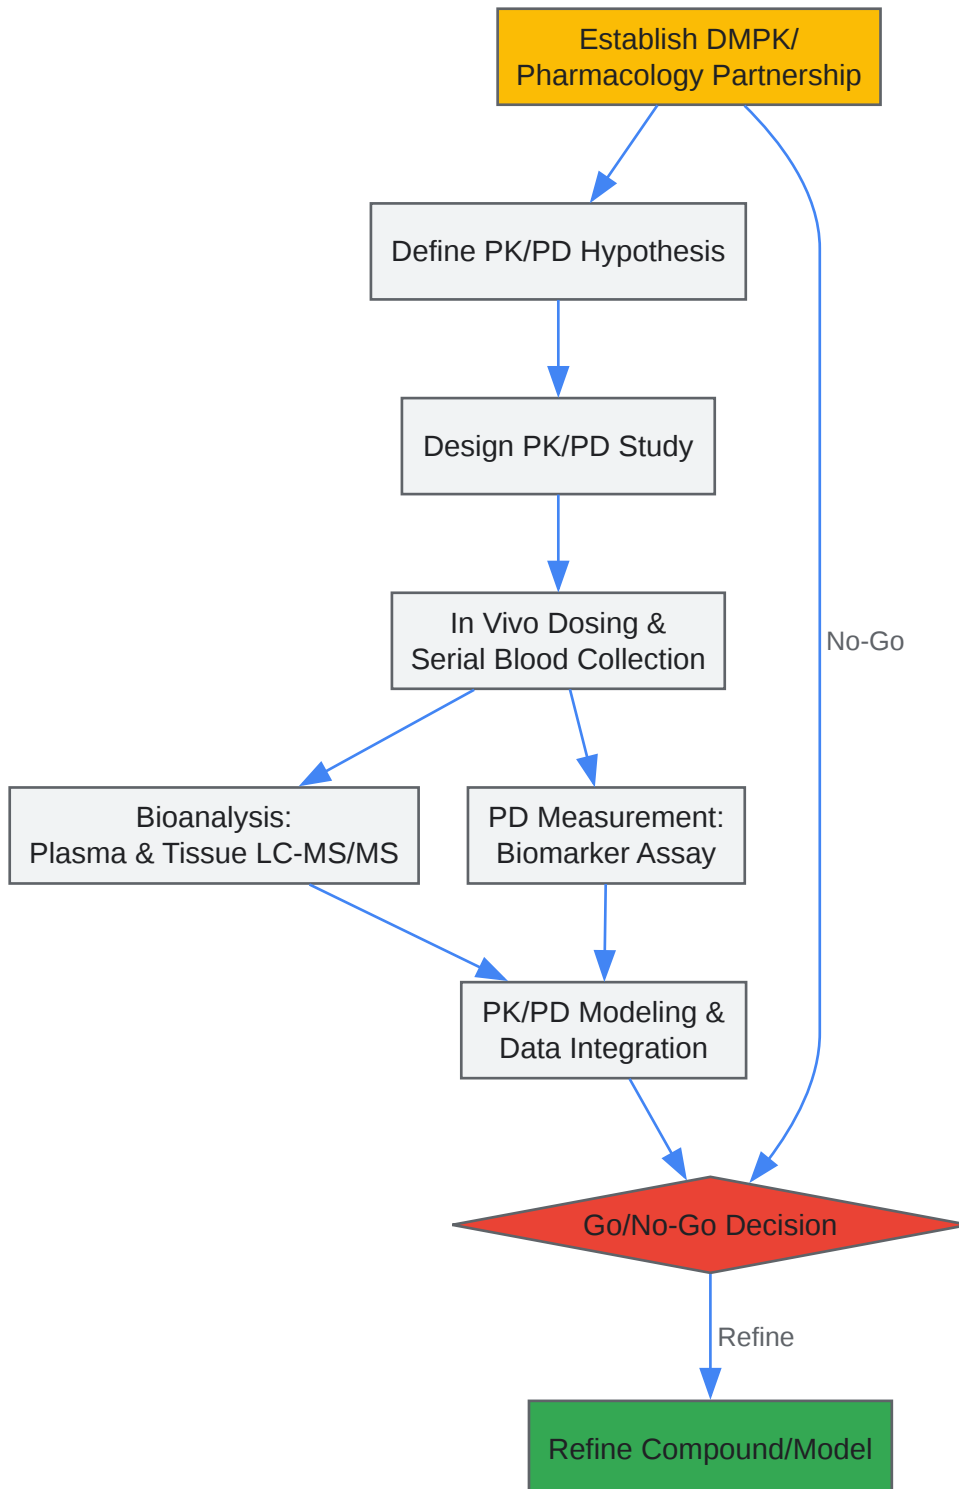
Establish DMPK/
Pharmacology Partnership

Define PK/PD Hypothesis

Design PK/PD Study

In Vivo Dosing &
Serial Blood Collection

No-Go

Bioanalysis:
Plasma & Tissue LC-MS/MS

PD Measurement:
Biomarker Assay

PK/PD Modeling &
Data Integration

Go/No-Go Decision

Refine

Refine Compound/Model